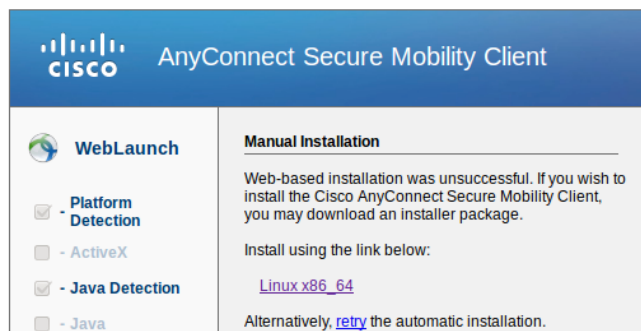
cisco AnyConnect Secure Mobility Client

WebLaunch

- Platform Detection

- ActiveX

- Java Detection

- Java

Manual Installation

Web-based installation was unsuccessful. If you wish to install the Cisco AnyConnect Secure Mobility Client, you may download an installer package.

Install using the link below:

Linux x86_64

Alternatively, retry the automatic installation.